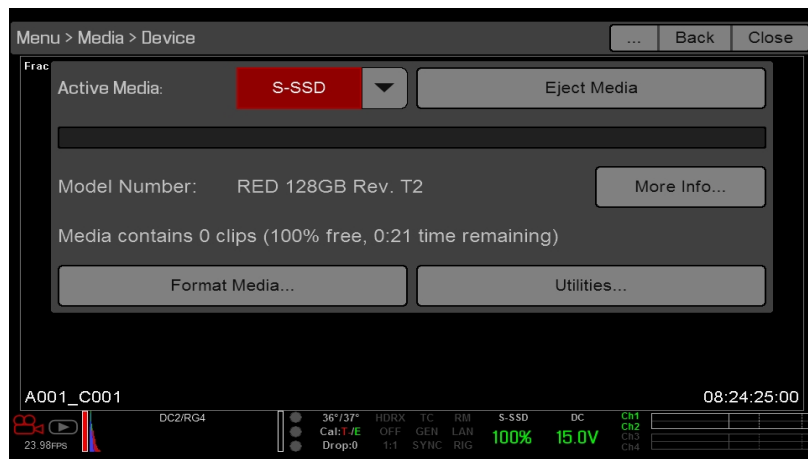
Menu > Media > Device

... Back Close

Frac

Active Media: S-SSD Eject Media

Model Number: RED 128GB Rev. T2 More Info...

Media contains 0 clips (100% free, 0:21 time remaining)

Format Media... Utilities...

A001_C001

08:24:25:00

23.98FPS

DC2/RG4

36°/37°
Cal:T/E
Drop:0

HDRX OFF 1:1

TC GEN SYNC

RM LAN RIG

S-SSD
100%

DC
15.0V

Ch1
Ch2
Ch3
Ch4